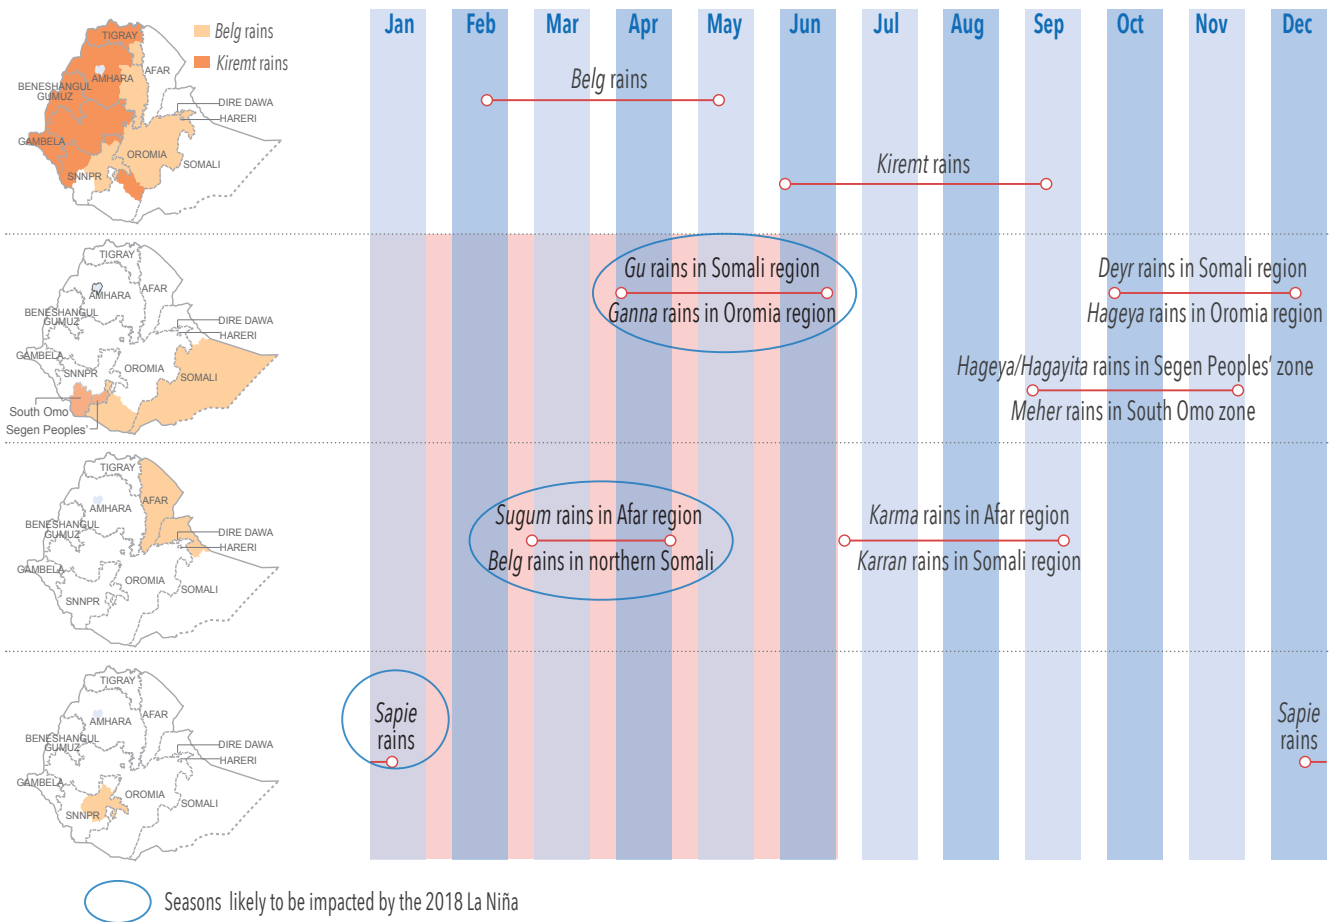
Belg rains
Kiremt rains

TIGRAY
AMHARA
AFAR
BENESHANGUL GUMUZ
DIRE DAWA
HARERI
GAMBELA
OROMIA
SOMALI
SNNPR

Jan Feb Mar Apr May Jun Jul Aug Sep Oct Nov Dec

Belg rains

Kiremt rains

TIGRAY
AMHARA
AFAR
BENESHANGUL GUMUZ
DIRE DAWA
HARERI
GAMBELA
SNNPR
OROMIA
SOMALI
South Omo
Segen Peoples'

Gu rains in Somali region
Ganna rains in Oromia region

Deyr rains in Somali region
Hageya rains in Oromia region

Hageya/Hagayita rains in Segen Peoples' zone
Meher rains in South Omo zone

TIGRAY
AMHARA
AFAR
BENESHANGUL GUMUZ
DIRE DAWA
HARERI
GAMBELA
OROMIA
SOMALI
SNNPR

Sugum rains in Afar region
Belg rains in northern Somali

Karma rains in Afar region
Karran rains in Somali region

TIGRAY
AMHARA
AFAR
BENESHANGUL GUMUZ
DIRE DAWA
HARERI
GAMBELA
OROMIA
SOMALI
SNNPR

Sapie rains

Sapie rains

Seasons likely to be impacted by the 2018 La Niña